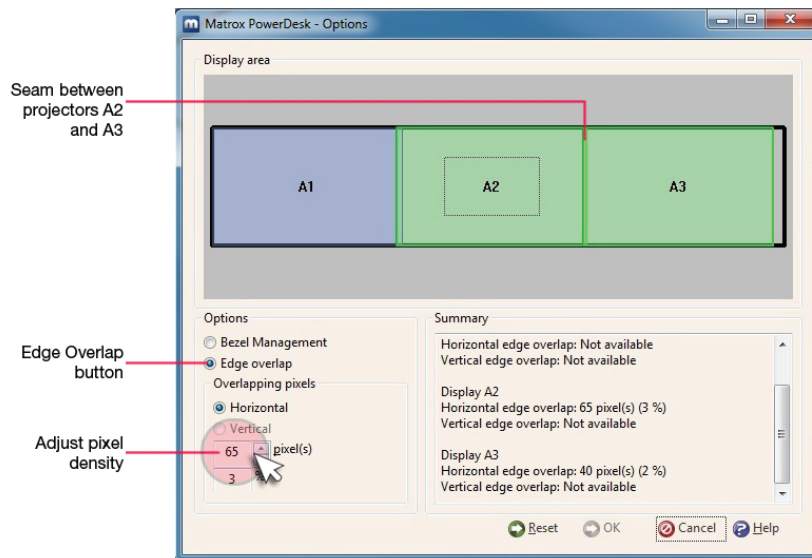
Matrox PowerDesk - Options

Display area

Seam between projectors A2 and A3

A1

A2

A3

Options

Bezel Management

Edge overlap

Overlapping pixels

Horizontal

Vertical

65 pixel(s)

3 %

Edge Overlap button

Adjust pixel density

Summary

Horizontal edge overlap: Not available
Vertical edge overlap: Not available

Display A2
Horizontal edge overlap: 65 pixel(s) (3 %)
Vertical edge overlap: Not available

Display A3
Horizontal edge overlap: 40 pixel(s) (2 %)
Vertical edge overlap: Not available

Reset OK Cancel Help